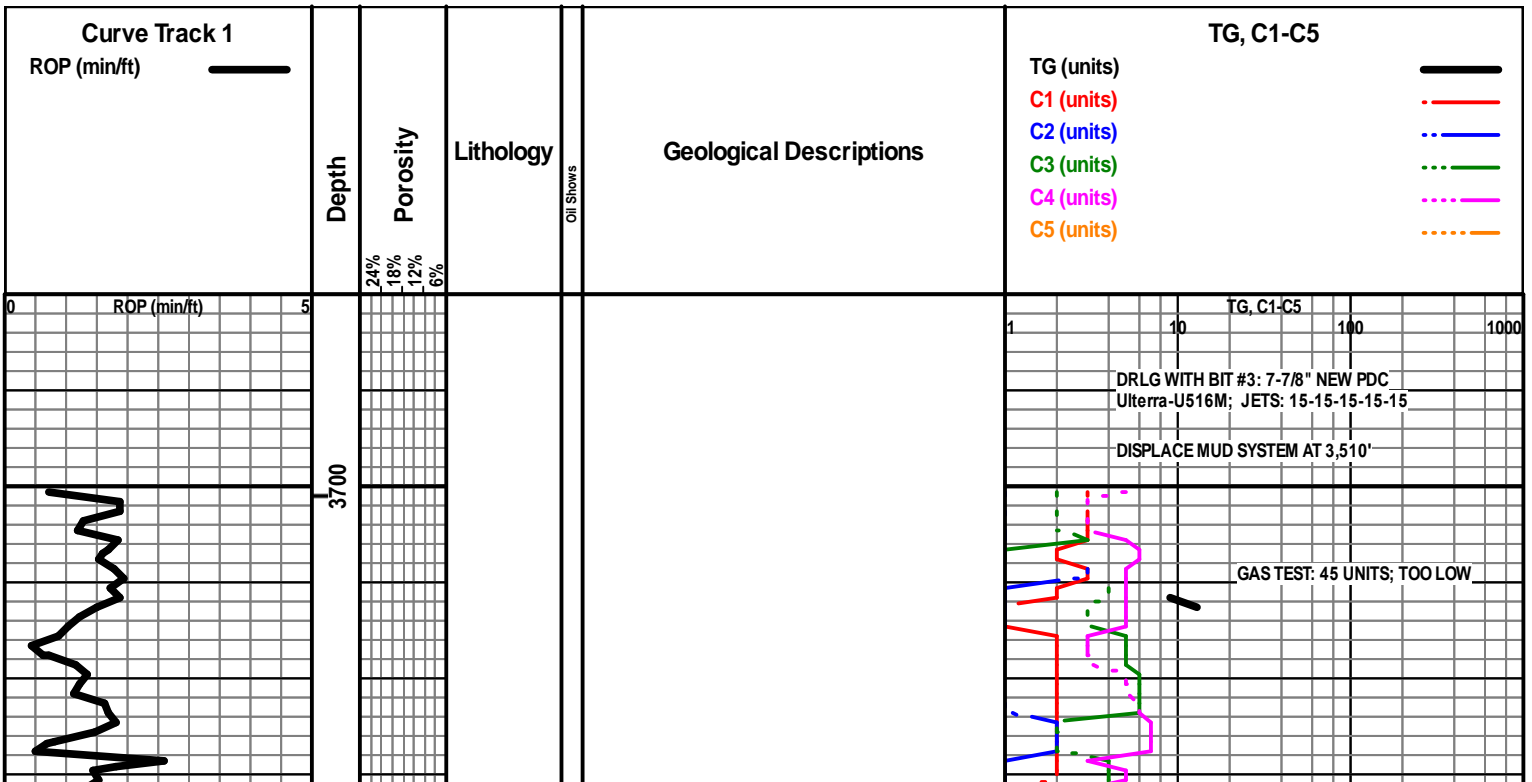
Curve Track 1
ROP (min/ft)

Depth

Porosity
24%
18%
12%
6%

Lithology

Oil Shows

Geological Descriptions

TG, C1-C5
TG (units)
C1 (units)
C2 (units)
C3 (units)
C4 (units)
C5 (units)

0 ROP (min/ft) 5

3700

TG, C1-C5
1 10 100 1000

DRLG WITH BIT #3: 7-7/8" NEW PDC
Ulterra-U516M; JETS: 15-15-15-15-15

DISPLACE MUD SYSTEM AT 3,510'

GAS TEST: 45 UNITS; TOO LOW